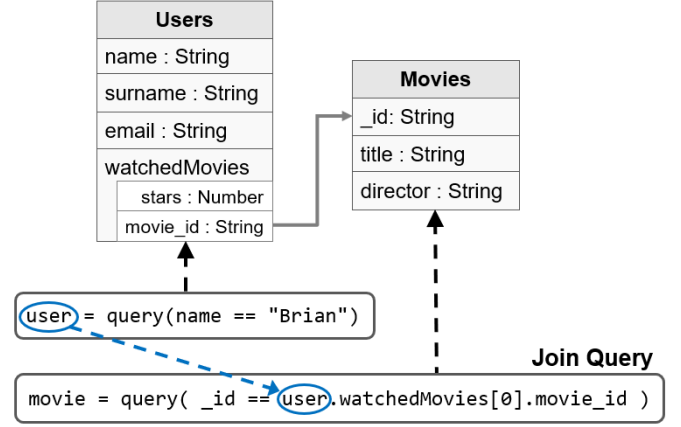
Users

name : String

surname : String

email : String

watchedMovies

stars : Number

movie_id : String

Movies

_id: String

title : String

director : String

user = query(name == "Brian")

Join Query

movie = query( _id == user.watchedMovies[0].movie_id )